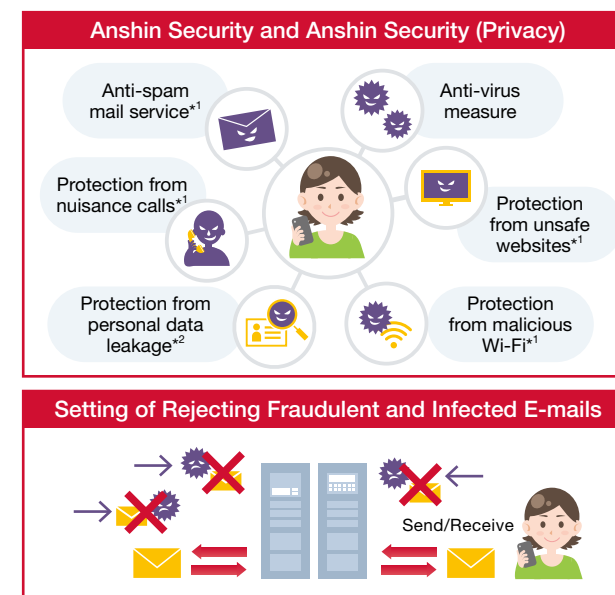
Anshin Security and Anshin Security (Privacy)

Anti-spam mail service$^{*1}$

Anti-virus measure

Protection from nuisance calls$^{*1}$

Protection from unsafe websites$^{*1}$

Protection from personal data leakage$^{*2}$

Protection from malicious Wi-Fi$^{*1}$

Setting of Rejecting Fraudulent and Infected E-mails

Send/Receive